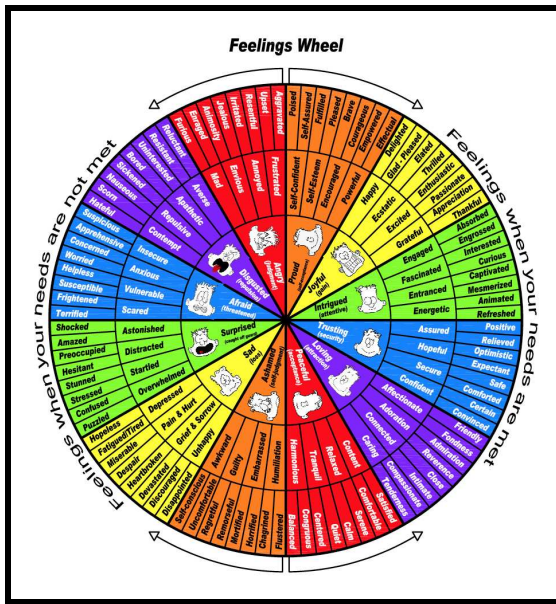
Feelings Wheel

Feelings when your needs are not met

Feelings when your needs are met

Aggravated
Upset
Resentful
Irritated
Jealous
Animosity
Enraged
Frustrated
Annoyed
Envious
Mad
Angry (tense)

Reluctant
Resistant
Uninterested
Bored
Sickened
Nauseous
Scorn
Hateful
Averse
Apathetic
Repulsive
Contempt
Disgusted (rejecting)

Suspicious
Apprehensive
Concerned
Worried
Helpless
Susceptible
Frightened
Terrified
Insecure
Anxious
Vulnerable
Scared
Afraid (threatened)

Shocked
Amazed
Preoccupied
Hesitant
Stunned
Stressed
Confused
Puzzled
Astonished
Distracted
Startled
Overwhelmed
Surprised (caught off guard)

Hopeless
Fatigued/Tired
Miserable
Despair
Heartbroken
Devastated
Discouraged
Disappointed
Depressed
Pain & Hurt
Grief & Sorrow
Unhappy
Sad (loss)

Self-conscious
Uncomfortable
Regretful
Remorseful
Mortified
Horrified
Chagrined
Flustered
Awkward
Guilty
Embarrassed
Humiliation
Ashamed (self-judgment)

Balanced
Congruous
Centered
Quiet
Calm
Serene
Comfortable
Satisfied
Harmonious
Tranquil
Relaxed
Content
Peaceful (acceptance)

Tenderness
Compassionate
Intimate
Close
Reverence
Admiration
Fondness
Friendly
Caring
Connected
Adoration
Affectionate
Loving (connected)

Convinced
Certain
Comforted
Safe
Expectant
Optimistic
Relieved
Positive
Confident
Secure
Hopeful
Assured
Trusting (security)

Refreshed
Animated
Mesmerized
Captivated
Curious
Interested
Engrossed
Absorbed
Energetic
Entranced
Fascinated
Engaged
Intrigued (attentive)

Thankful
Appreciation
Passionate
Enthusiastic
Thrilled
Elated
Glad - Pleased
Delighted
Grateful
Excited
Ecstatic
Happy
Joyful (glad)

Affectionate
Empowered
Courageous
Brave
Pleased
Fulfilled
Self-Assured
Poised
Powerful
Encouraged
Self-Esteem
Self-Confident
Proud